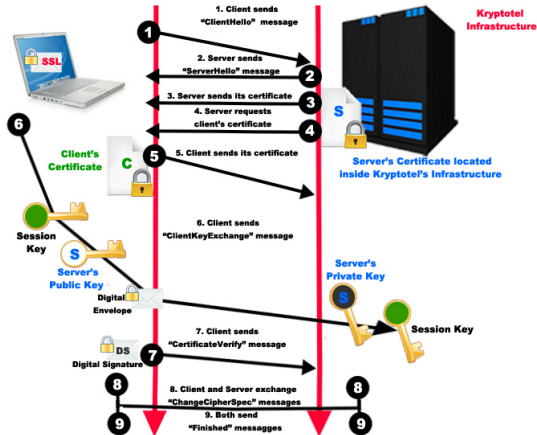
Kryptotel Infrastructure

SSL

1

1. Client sends "ClientHello" message

2. Server sends "ServerHello" message

2

3. Server sends its certificate

3

S

4. Server requests client's certificate

4

6

Client's Certificate

C

5

5. Client sends its certificate

Server's Certificate located inside Kryptotel's Infrastructure

Session Key

6. Client sends "ClientKeyExchange" message

S

Server's Public Key

Server's Private Key

S

Digital Envelope

Session Key

DS

Digital Signature

7

7. Client sends "CertificateVerify" message

8

8. Client and Server exchange "ChangeCipherSpec" messages

8

9

9. Both send "Finished" messagges

9